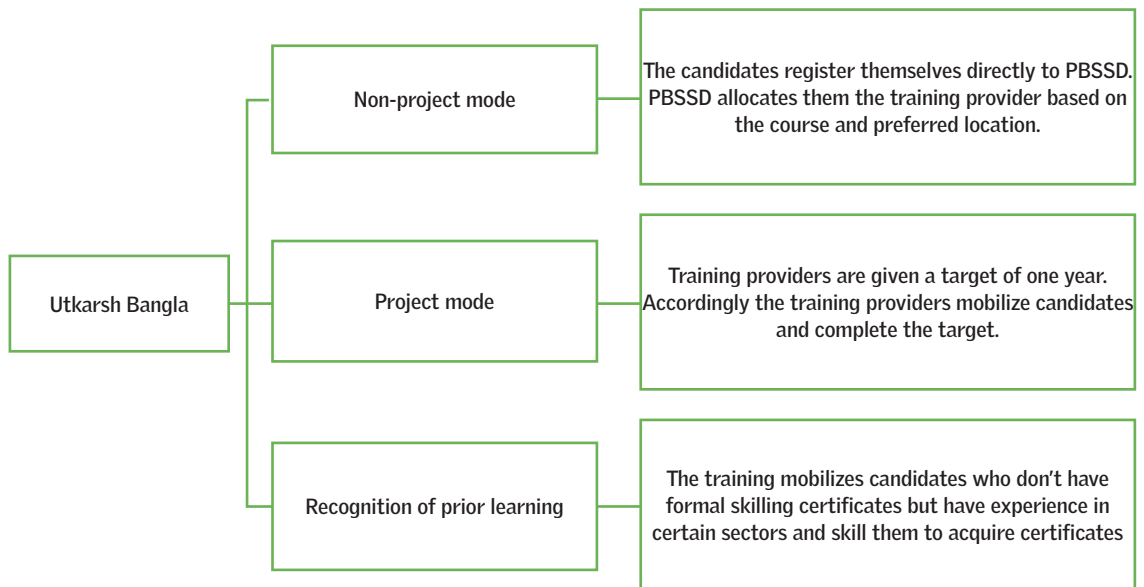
Utkarsh Bangla

Non-project mode

The candidates register themselves directly to PBSSD. PBSSD allocates them the training provider based on the course and preferred location.

Project mode

Training providers are given a target of one year. Accordingly the training providers mobilize candidates and complete the target.

Recognition of prior learning

The training mobilizes candidates who don't have formal skilling certificates but have experience in certain sectors and skill them to acquire certificates